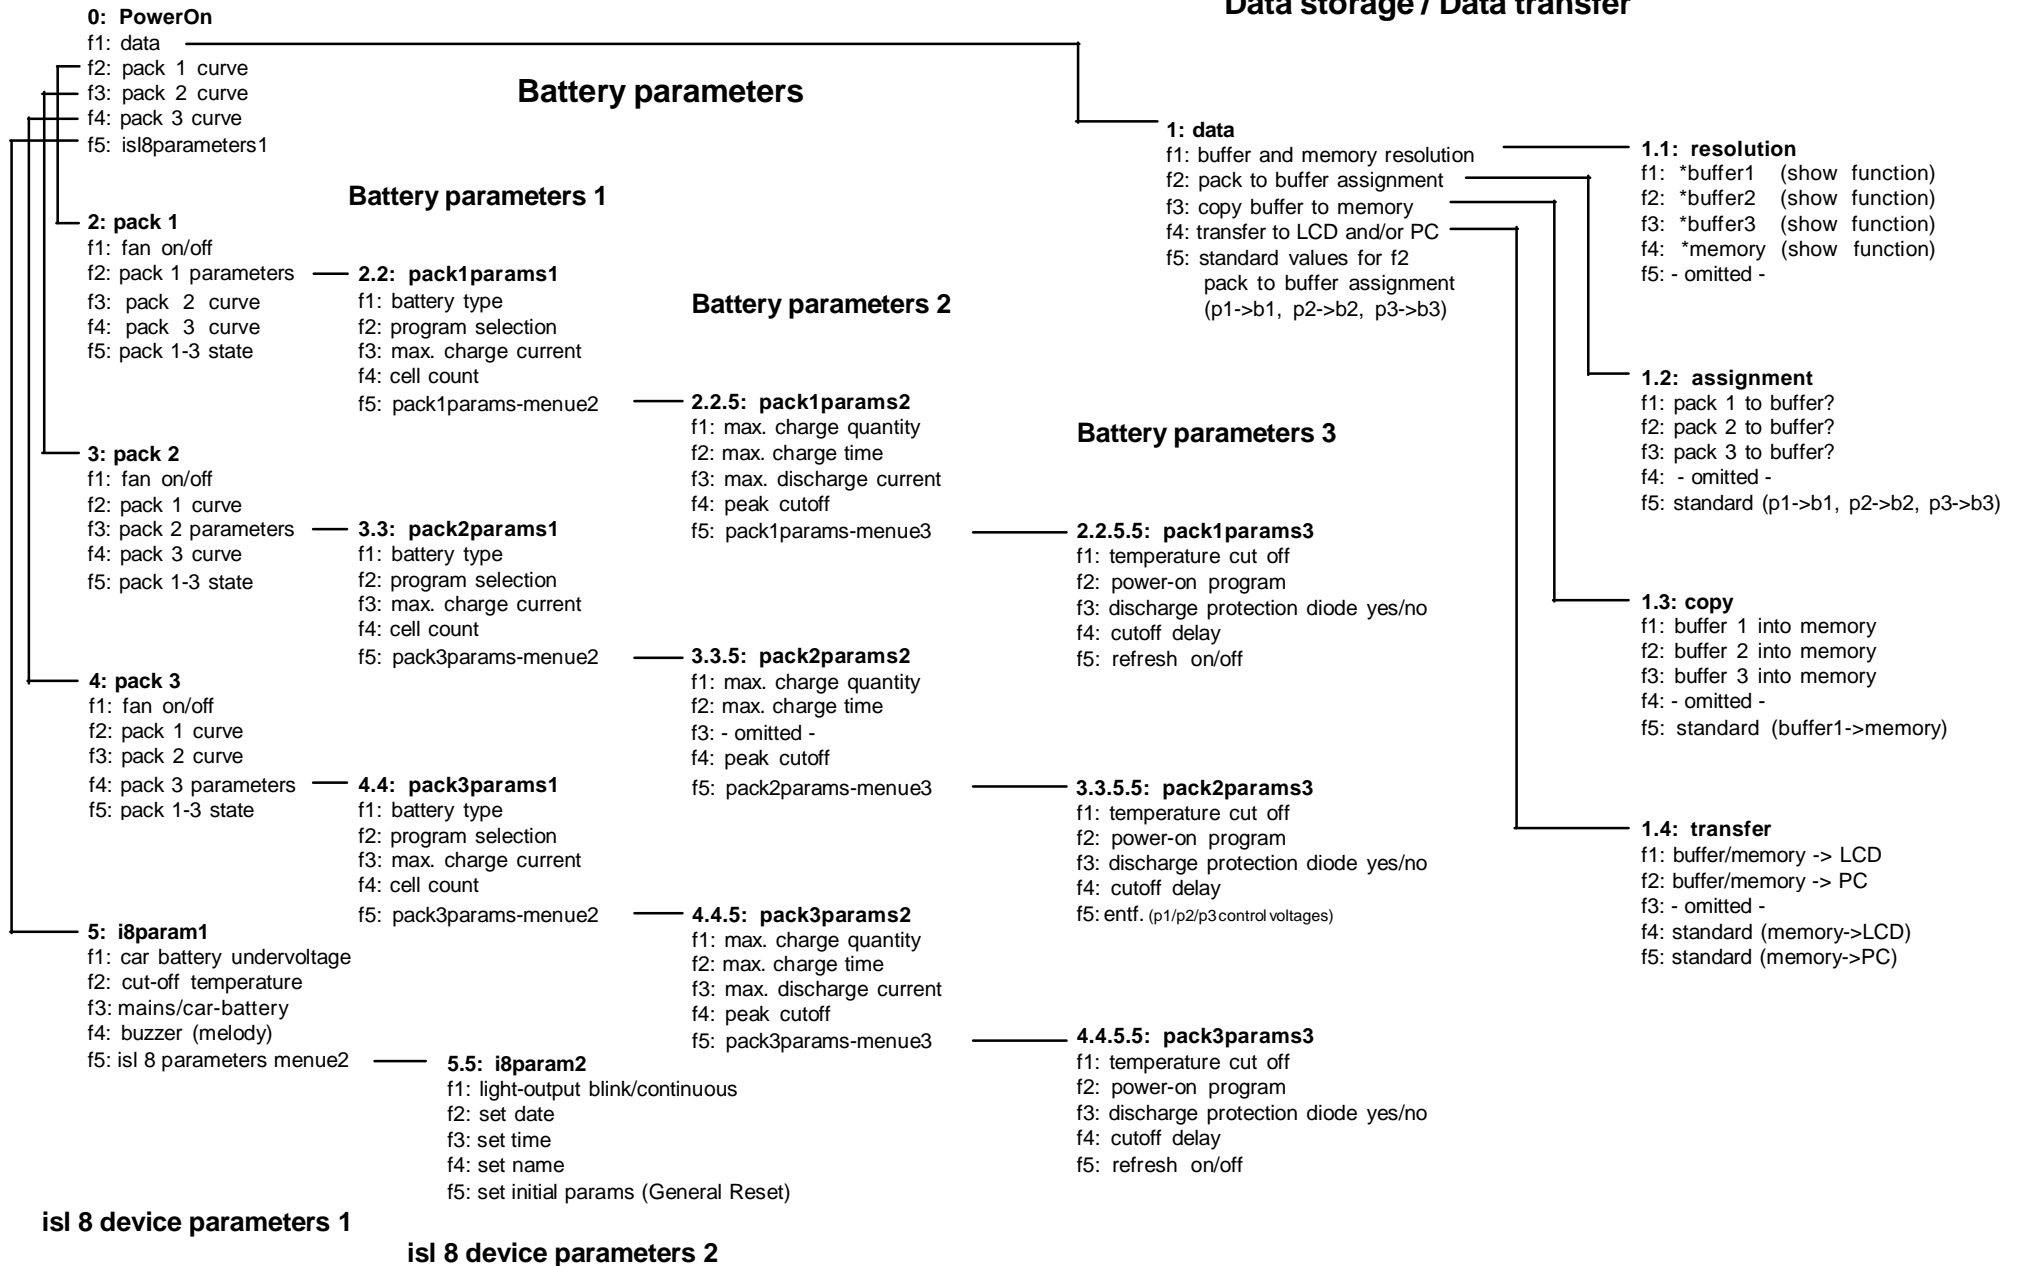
0: PowerOn
f1: data
f2: pack 1 curve
f3: pack 2 curve
f4: pack 3 curve
f5: isl8parameters1

Data storage / Data transfer

Battery parameters

1: data
f1: buffer and memory resolution
f2: pack to buffer assignment
f3: copy buffer to memory
f4: transfer to LCD and/or PC
f5: standard values for f2 pack to buffer assignment (p1->b1, p2->b2, p3->b3)

1.1: resolution
f1: *buffer1 (show function)
f2: *buffer2 (show function)
f3: *buffer3 (show function)
f4: *memory (show function)
f5: - omitted -

Battery parameters 1

2: pack 1
f1: fan on/off
f2: pack 1 parameters
f3: pack 2 curve
f4: pack 3 curve
f5: pack 1-3 state

2.2: pack1params1
f1: battery type
f2: program selection
f3: max. charge current
f4: cell count
f5: pack1params-menue2

Battery parameters 2

2.2.5: pack1params2
f1: max. charge quantity
f2: max. charge time
f3: max. discharge current
f4: peak cutoff
f5: pack1params-menue3

1.2: assignment
f1: pack 1 to buffer?
f2: pack 2 to buffer?
f3: pack 3 to buffer?
f4: - omitted -
f5: standard (p1->b1, p2->b2, p3->b3)

Battery parameters 3

3: pack 2
f1: fan on/off
f2: pack 1 curve
f3: pack 2 parameters
f4: pack 3 curve
f5: pack 1-3 state

3.3: pack2params1
f1: battery type
f2: program selection
f3: max. charge current
f4: cell count
f5: pack3params-menue2

2.2.5.5: pack1params3
f1: temperature cut off
f2: power-on program
f3: discharge protection diode yes/no
f4: cutoff delay
f5: refresh on/off

1.3: copy
f1: buffer 1 into memory
f2: buffer 2 into memory
f3: buffer 3 into memory
f4: - omitted -
f5: standard (buffer1->memory)

3.3.5: pack2params2
f1: max. charge quantity
f2: max. charge time
f3: - omitted -
f4: peak cutoff
f5: pack2params-menue3

4: pack 3
f1: fan on/off
f2: pack 1 curve
f3: pack 2 curve
f4: pack 3 parameters
f5: pack 1-3 state

4.4: pack3params1
f1: battery type
f2: program selection
f3: max. charge current
f4: cell count
f5: pack3params-menue2

3.3.5.5: pack2params3
f1: temperature cut off
f2: power-on program
f3: discharge protection diode yes/no
f4: cutoff delay
f5: entf. (p1/p2/p3 control voltages)

1.4: transfer
f1: buffer/memory -> LCD
f2: buffer/memory -> PC
f3: - omitted -
f4: standard (memory->LCD)
f5: standard (memory->PC)

5: i8param1
f1: car battery undervoltage
f2: cut-off temperature
f3: mains/car-battery
f4: buzzer (melody)
f5: isl 8 parameters menue2

4.4.5: pack3params2
f1: max. charge quantity
f2: max. charge time
f3: max. discharge current
f4: peak cutoff
f5: pack3params-menue3

4.4.5.5: pack3params3
f1: temperature cut off
f2: power-on program
f3: discharge protection diode yes/no
f4: cutoff delay
f5: refresh on/off

5.5: i8param2
f1: light-output blink/continuous
f2: set date
f3: set time
f4: set name
f5: set initial params (General Reset)

isl 8 device parameters 1

isl 8 device parameters 2